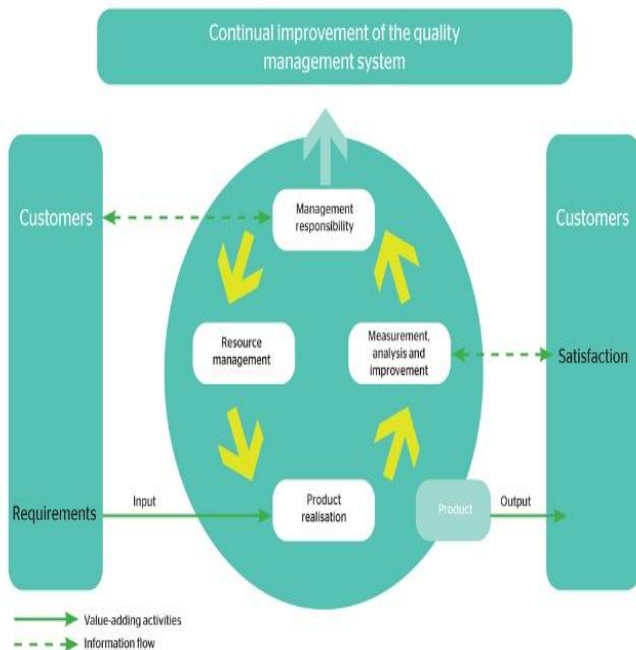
Continual improvement of the quality management system

Customers

Management responsibility

Customers

Resource management

Measurement, analysis and improvement

Satisfaction

Requirements

Input

Product realisation

Product

Output

Value-adding activities

Information flow